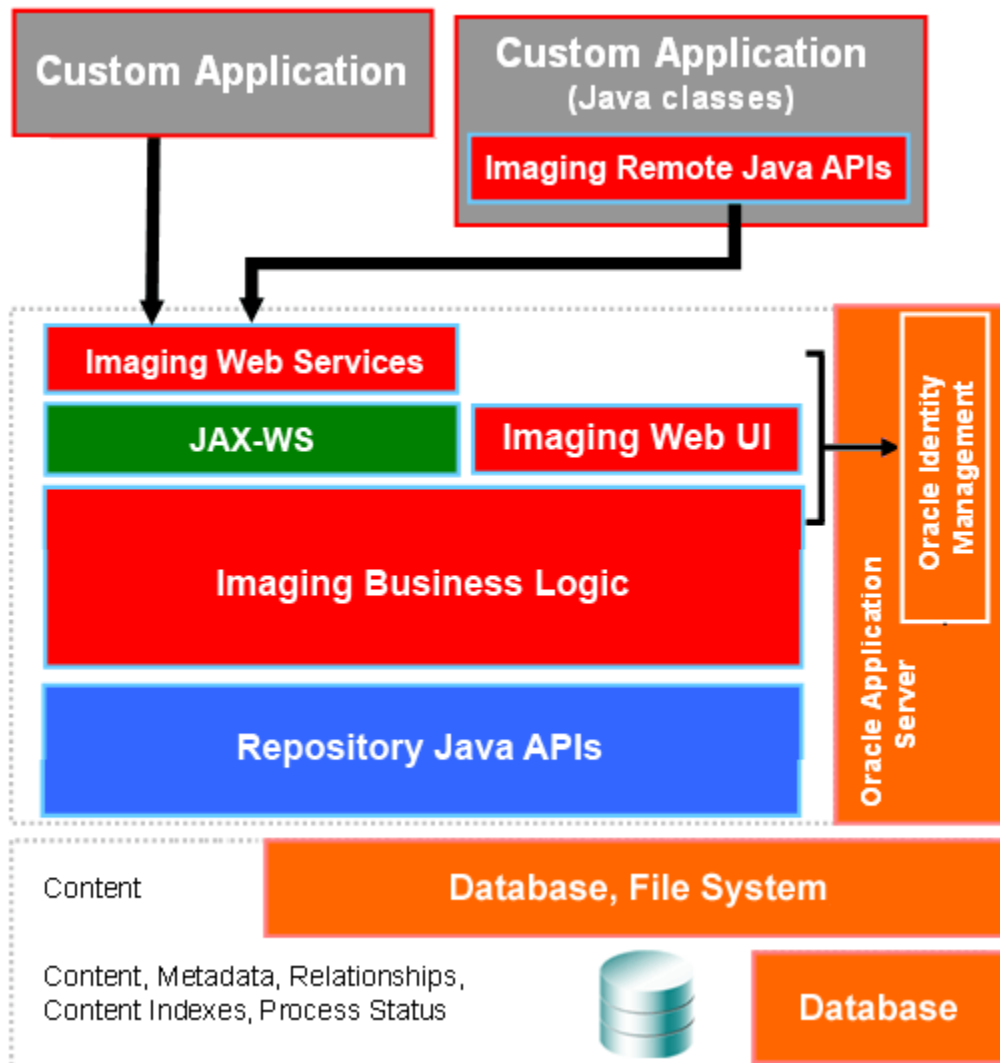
Custom Application

Custom Application
(Java classes)

Imaging Remote Java APIs

Imaging Web Services

JAX-WS

Imaging Web UI

Imaging Business Logic

Repository Java APIs

Oracle Identity Management

Oracle Application Server

Content

Database, File System

Content, Metadata, Relationships, Content Indexes, Process Status

Database